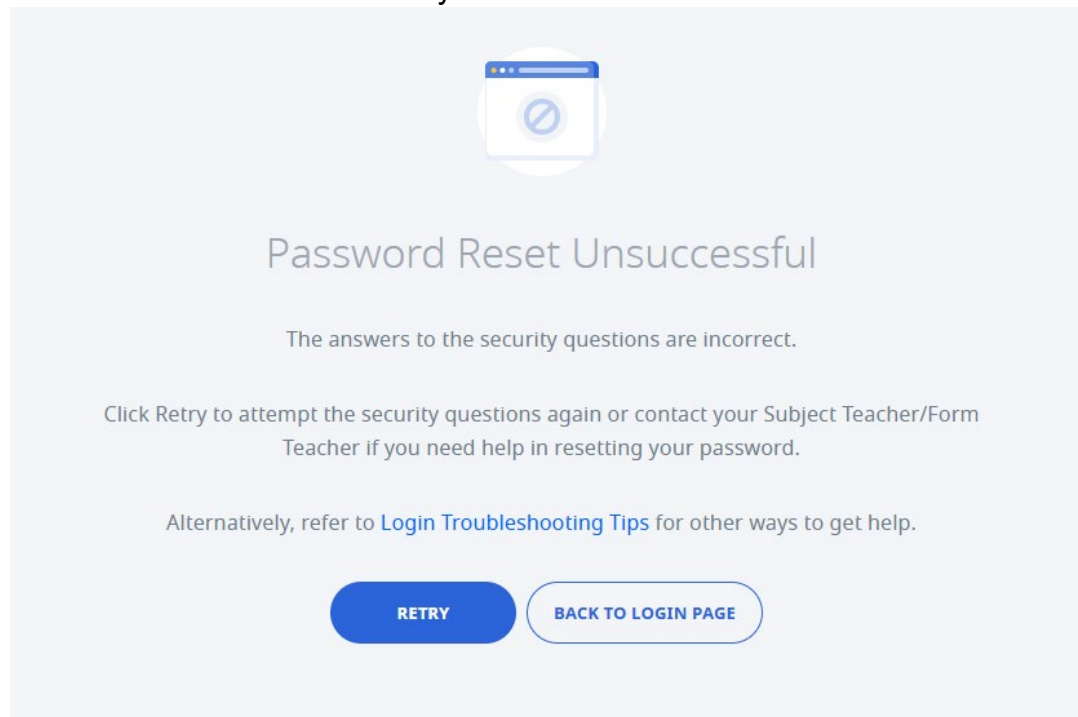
Password Reset Unsuccessful

The answers to the security questions are incorrect.

Click Retry to attempt the security questions again or contact your Subject Teacher/Form Teacher if you need help in resetting your password.

Alternatively, refer to Login Troubleshooting Tips for other ways to get help.

RETRY

BACK TO LOGIN PAGE